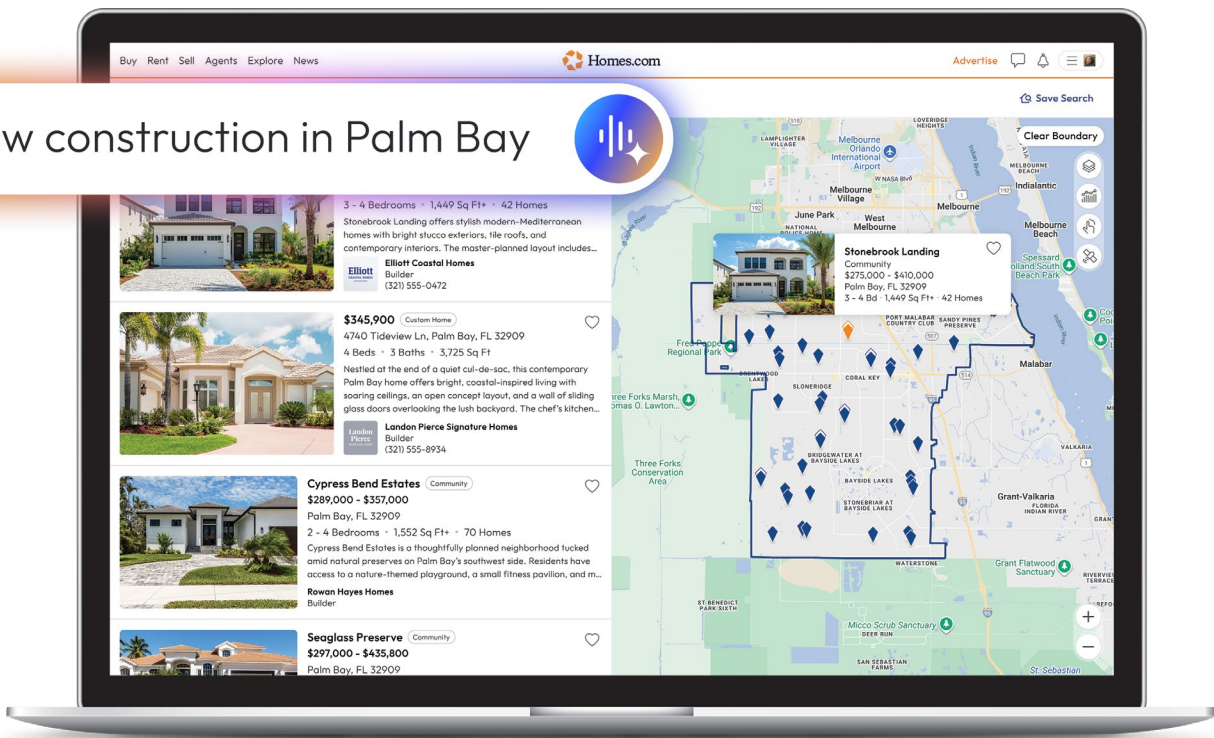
Buy Rent Sell Agents Explore News

Homes.com

Advertise

Save Search

w construction in Palm Bay

3 - 4 Bedrooms • 1,449 Sq Ft+ • 42 Homes

Stonebrook Landing offers stylish modern-Mediterranean homes with bright stucco exteriors, tile roofs, and contemporary interiors. The master-planned layout includes...

Elliott Coastal Homes
Builder
(321) 555-0472

$345,900 Custom Home
4740 Tideview Ln, Palm Bay, FL 32909
4 Beds • 3 Baths • 3,725 Sq Ft

Nestled at the end of a quiet cul-de-sac, this contemporary Palm Bay home offers bright, coastal-inspired living with soaring ceilings, an open concept layout, and a wall of sliding glass doors overlooking the lush backyard. The chef's kitchen...

Landon Pierce Signature Homes
Builder
(321) 555-8934

Cypress Bend Estates Community
$289,000 - $357,000
Palm Bay, FL 32909
2 - 4 Bedrooms • 1,552 Sq Ft+ • 70 Homes

Cypress Bend Estates is a thoughtfully planned neighborhood tucked amid natural preserves on Palm Bay's southwest side. Residents have access to a nature-themed playground, a small fitness pavilion, and m...

Rowan Hayes Homes
Builder

Seaglass Preserve Community
$297,000 - $435,800
Palm Bay, FL 32909

Clear Boundary

Stonebrook Landing
Community
$275,000 - $410,000
Palm Bay, FL 32909
3 - 4 Bd · 1,449 Sq Ft+ · 42 Homes

Melbourne Orlando International
Melbourne Village
June Park
West Melbourne
Melbourne
Indialantic
Melbourne Beach
Malabar
Fred Poppe Regional Park
Three Forks Marsh
Three Forks Conservation Area
Grant-Valkaria
Grant Flatwood Sanctuary
Micco Scrub Sanctuary
LOVERIDGE HEIGHTS
LAMPLIGHTER VILLAGE
PORT MALABAR COUNTRY CLUB
SANDY PINES PRESERVE
CORAL KEY
SLONERIDGE
BRIDGEWATER AT BAYSIDE LAKES
BAYSIDE LAKES
STONEBRIAR AT BAYSIDE LAKES
WATERSTONE
ST. BENEDICT PARK SIXTH
DEER RUN
SAN SEBASTIAN FARMS
VALKARIA